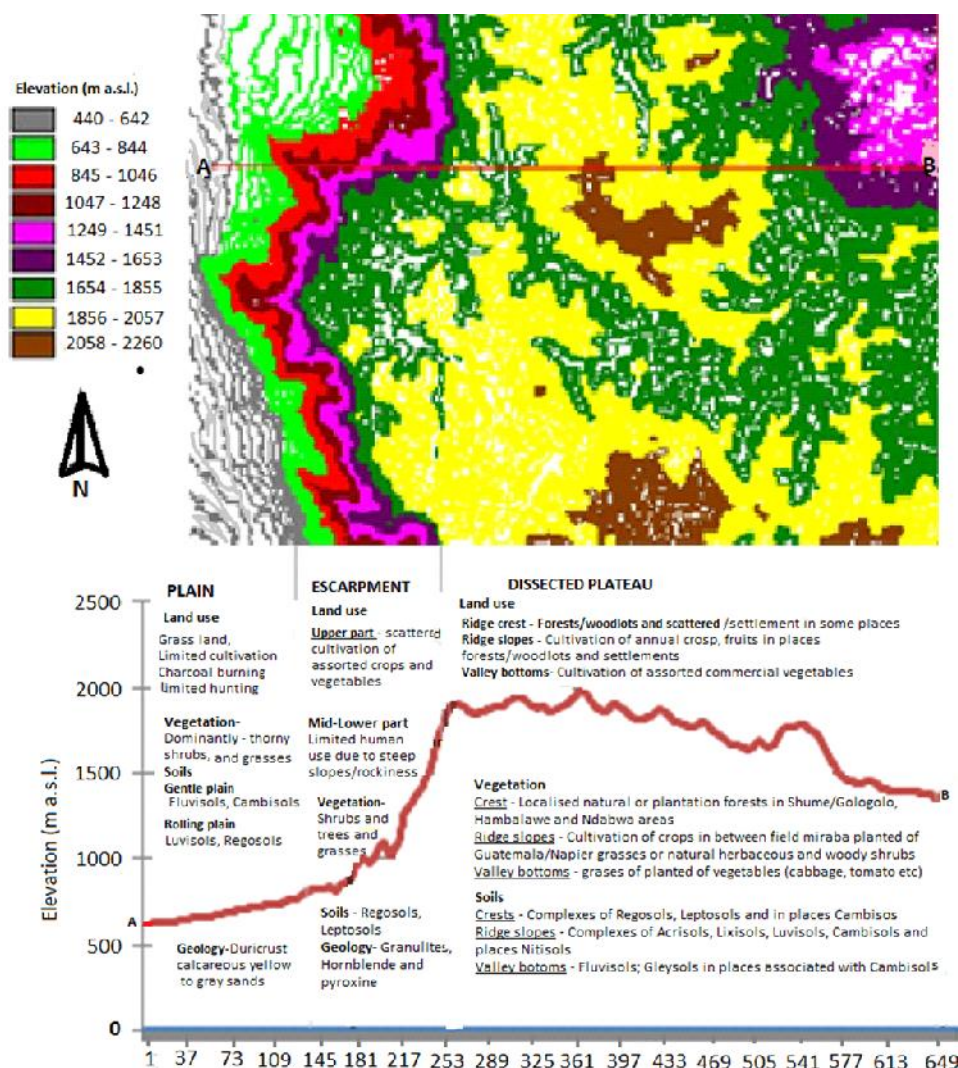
Elevation (m a.s.l.)

440 - 642
643 - 844
845 - 1046
1047 - 1248
1249 - 1451
1452 - 1653
1654 - 1855
1856 - 2057
2058 - 2260

N

A

B

PLAIN

ESCARPMENT

DISSECTED PLATEAU

2500

2000

1500

1000

500

0

Elevation (m a.s.l.)

Land use
Grass land, Limited cultivation Charcoal burning limited hunting

Vegetation- Dominantly - thorny shrubs, and grasses

Soils
Gentle plain
Fluvisols, Cambisols
Rolling plain
Luvisols, Regosols

Geology-Duricrust calcareous yellow to grey sands

Land use
Upper part - scattered cultivation of assorted crops and vegetables

Mid-Lower part
Limited human use due to steep slopes/rockiness

Vegetation- Shrubs and trees and grasses

Soils - Regosols, Leptosols
Geology- Granulites, Hornblende and pyroxine

Land use
Ridge crest - Forests/woodlots and scattered /settlement in some places
Ridge slopes - Cultivation of annual crosp, fruits in places forests/woodlots and settlements
Valley bottoms- Cultivation of assorted commercial vegetables

Vegetation
Crest - Localised natural or plantation forests in Shume/Gologolo, Hambalawe and Ndabwa areas
Ridge slopes - Cultivation of crops in between field miraba planted of Guatemala/Napier grasses or natural herbaceous and woody shrubs
Valley bottoms - grases of planted of vegetables (cabbage, tomato etc)

Soils
Crests - Complexes of Regosols, Leptosols and in places Cambisos
Ridge slopes - Complexes of Acrisols, Lixisols, Luvisols, Cambisols and places Nitisols
Valley botoms - Fluvisols; Gleysols in places associated with Cambisols

A

B

1 37 73 109 145 181 217 253 289 325 361 397 433 469 505 541 577 613 649